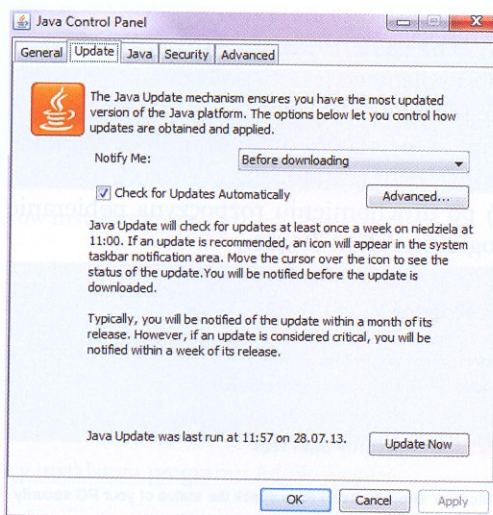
Java Control Panel

General | Update | Java | Security | Advanced

The Java Update mechanism ensures you have the most updated version of the Java platform. The options below let you control how updates are obtained and applied.

Notify Me: Before downloading

Check for Updates Automatically

Advanced...

Java Update will check for updates at least once a week on niedziela at 11:00. If an update is recommended, an icon will appear in the system taskbar notification area. Move the cursor over the icon to see the status of the update. You will be notified before the update is downloaded.

Typically, you will be notified of the update within a month of its release. However, if an update is considered critical, you will be notified within a week of its release.

Java Update was last run at 11:57 on 28.07.13.

Update Now

OK Cancel Apply